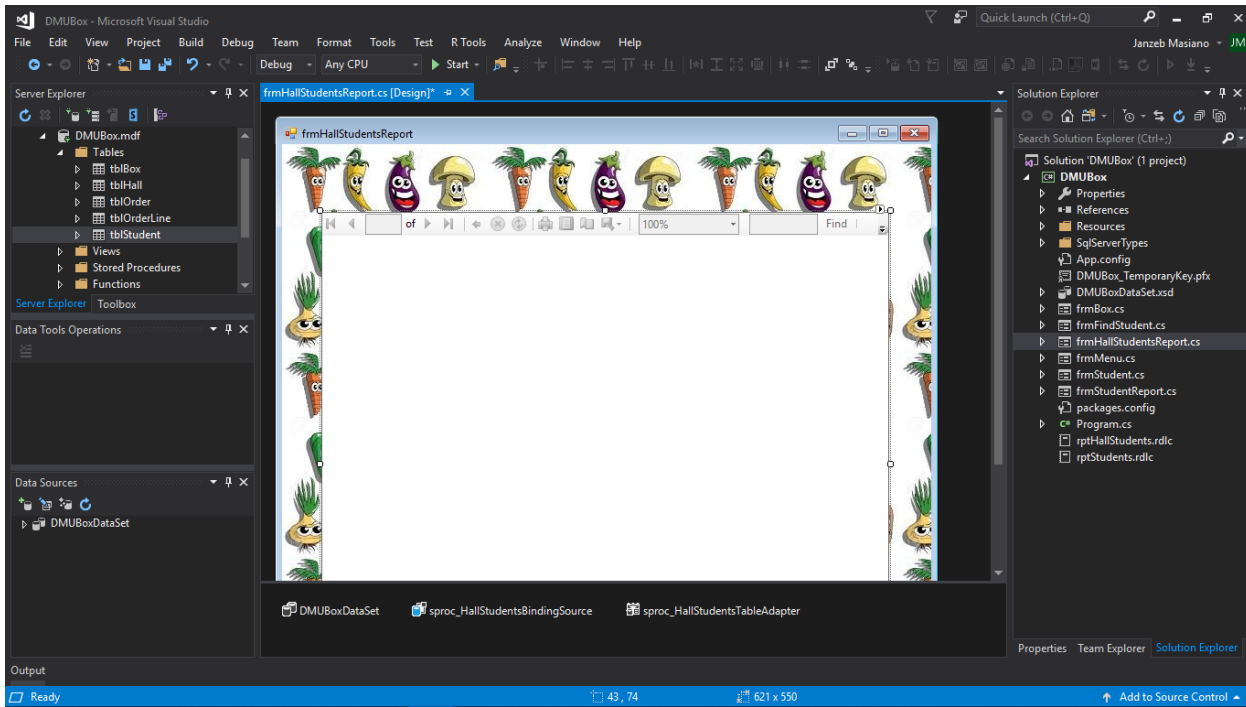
DMUBox - Microsoft Visual Studio

Quick Launch (Ctrl+Q)

File Edit View Project Build Debug Team Format Tools Test R Tools Analyze Window Help

Janzeb Masiano JM

Debug Any CPU Start

Server Explorer

DMUBox.mdf
Tables
tblBox
tblHall
tblOrder
tblOrderLine
tblStudent
Views
Stored Procedures
Functions

Server Explorer Toolbox

Data Tools Operations

Data Sources

DMUBoxDataSet

frmHallStudentsReport.cs [Design]*

frmHallStudentsReport

of

100%

Find

DMUBoxDataSet sproc_HallStudentsBindingSource sproc_HallStudentsTableAdapter

Solution Explorer

Search Solution Explorer (Ctrl+;)

Solution 'DMUBox' (1 project)
DMUBox
Properties
References
Resources
SqlServerTypes
App.config
DMUBox_TemporaryKey.pfx
DMUBoxDataSet.xsd
frmBox.cs
frmFindStudent.cs
frmHallStudentsReport.cs
frmMenu.cs
frmStudent.cs
frmStudentReport.cs
packages.config
Program.cs
rptHallStudents.rdlc
rptStudents.rdlc

Properties Team Explorer Solution Explorer

Output

Ready 43 , 74 621 x 550 Add to Source Control